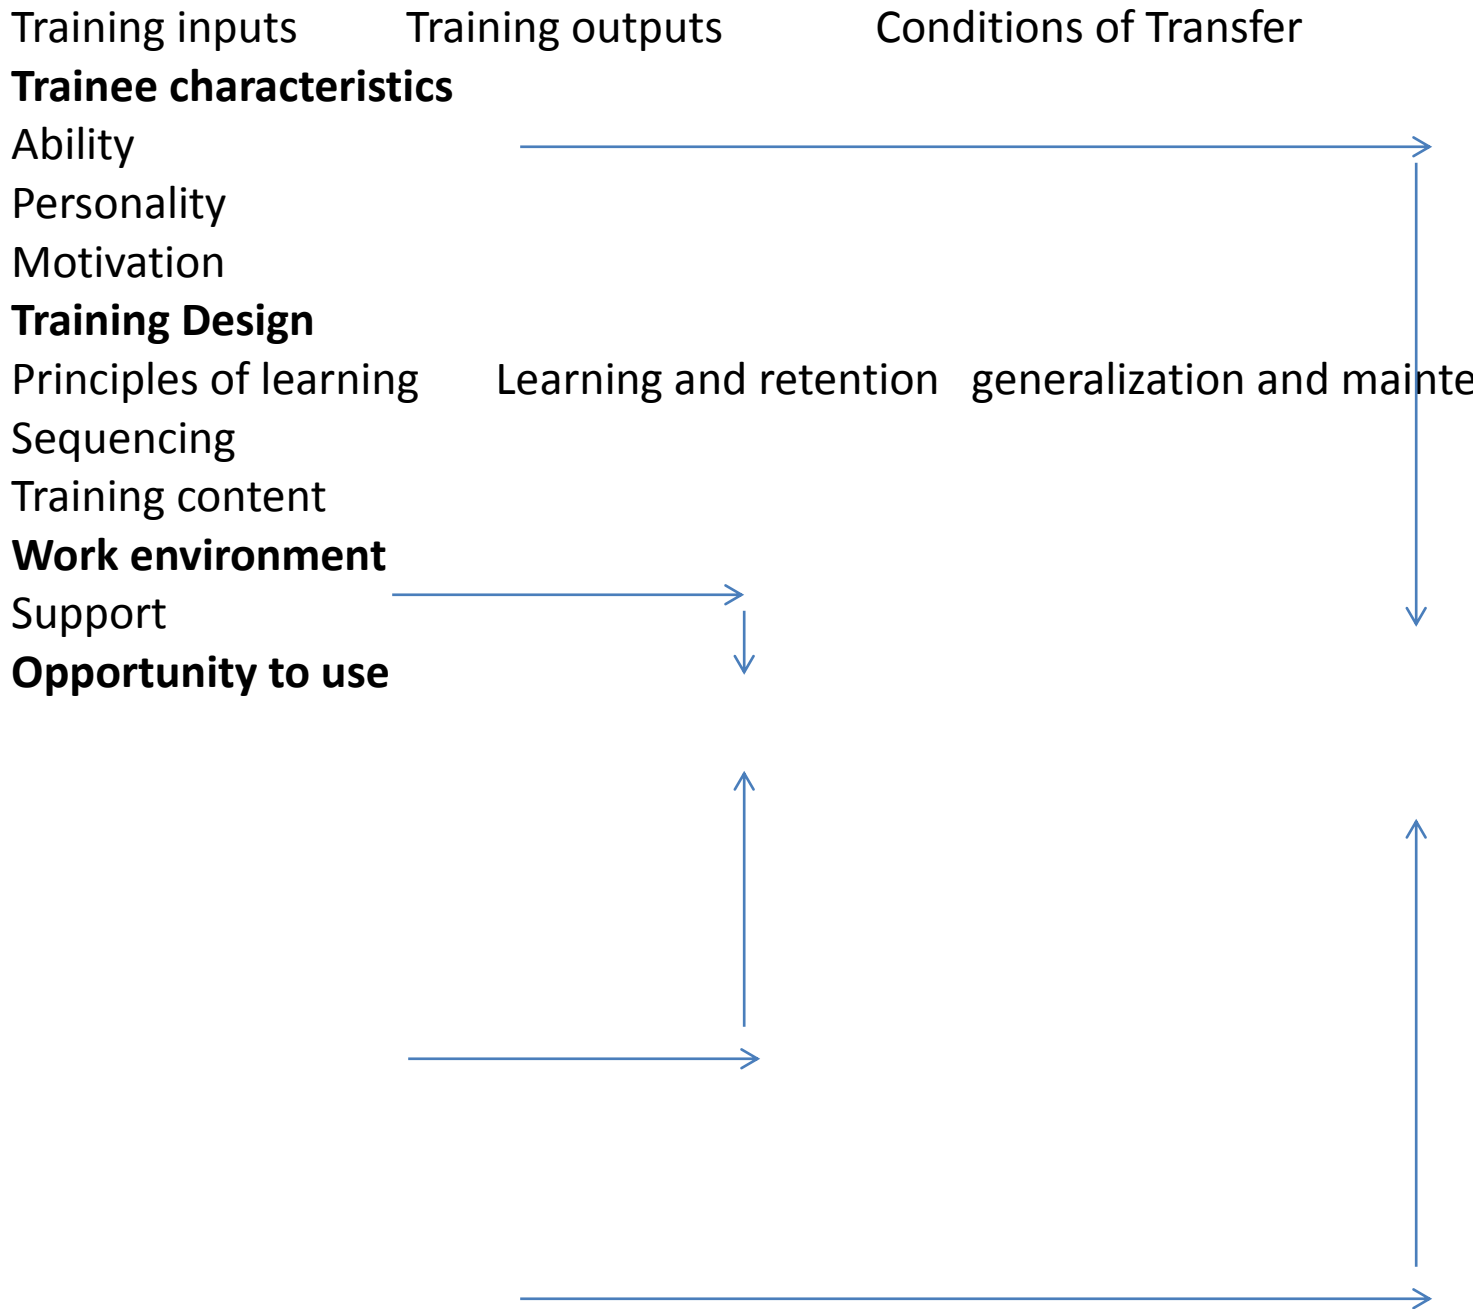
Training inputs Training outputs Conditions of Transfer

Trainee characteristics

Ability

Personality

Motivation

Training Design

Principles of learning Learning and retention generalization and mainte

Sequencing

Training content

Work environment

Support

Opportunity to use